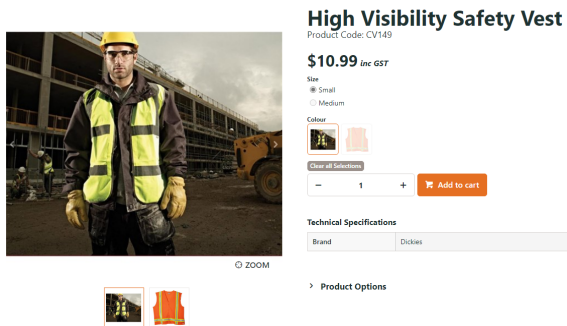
High Visibility Safety Vest
Product Code: CV149

$10.99 inc GST

Size
Small
Medium

Colour

Clear all Selections

− 1 +

Add to cart

ZOOM

Technical Specifications

| Brand | Dickies |
|---|---|

Product Options